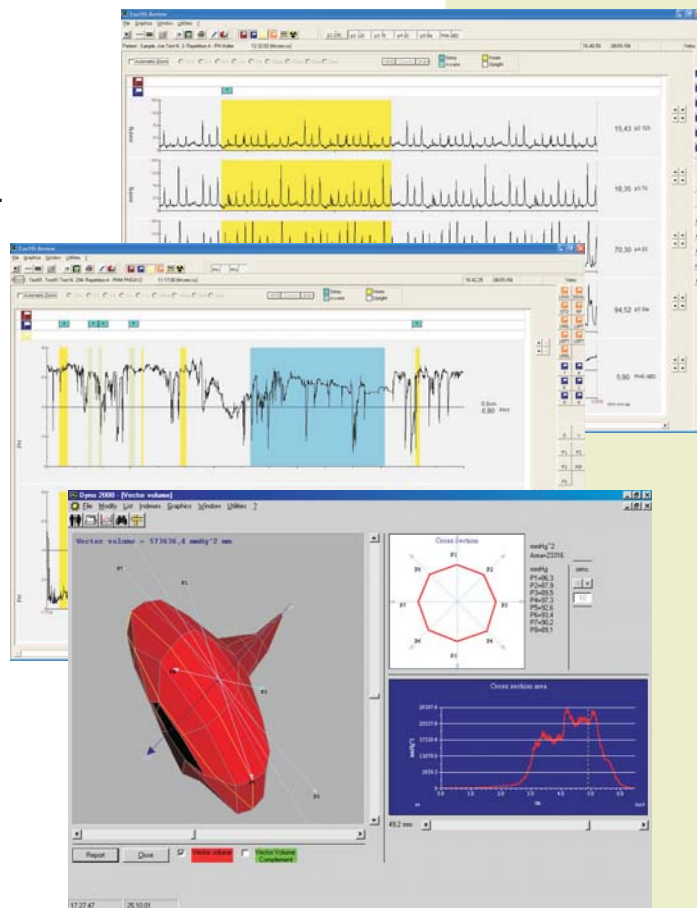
Dyno 2000 - [Vector volume]

File Modify List Indexes Graphics Window Utilities ?

Vector volume = 573636,4 mmHg^2 mm

P1
P2
P3
P4
P5
P6
P7
P8

Cross section

mmHg^2
Area=23316

mmHg
P1=96,3
P2=87,9
P3=89,5
P4=97,3
P5=92,6
P6=93,4
P7=90,2
P8=89,1

Cross section area

49,2 mm

Report
Close
Vector volume
Vector Volume Complement

17.27.47
25.10.01

15,43
18,35
70,30
94,52
5,90

6,80